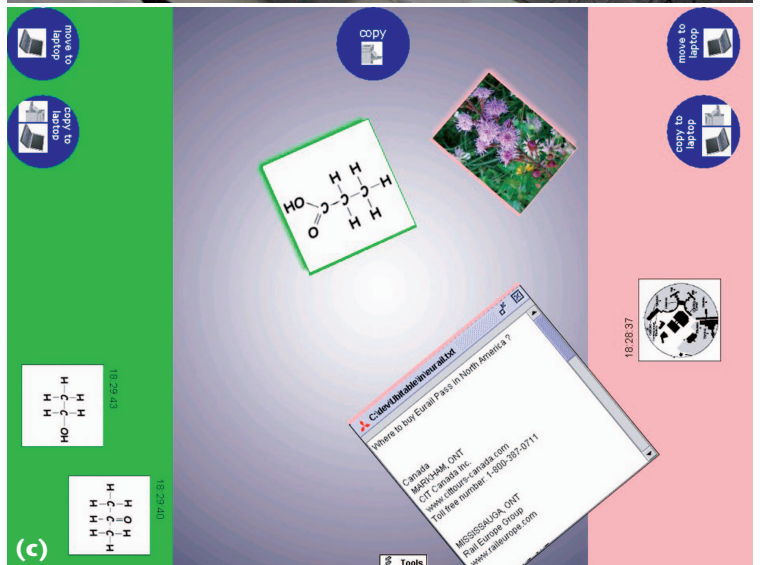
move to laptop

copy to laptop

copy

move to laptop

copy to laptop

HO
O
C
H
C
H
C
H
H
H

18:28:37

C:\dev\tabletop\eurail.txt

Where to buy Eurail Pass in North America ?

Canada
MARKHAM, ONT
CIT Canada Inc.
www.cittours-canada.com
Toll-free number: 1-800-387-0711

MISSISSAUGA, ONT
Rail Europe Group
www.raileurope.com

18:29:43

18:29:40

(c)

Tools